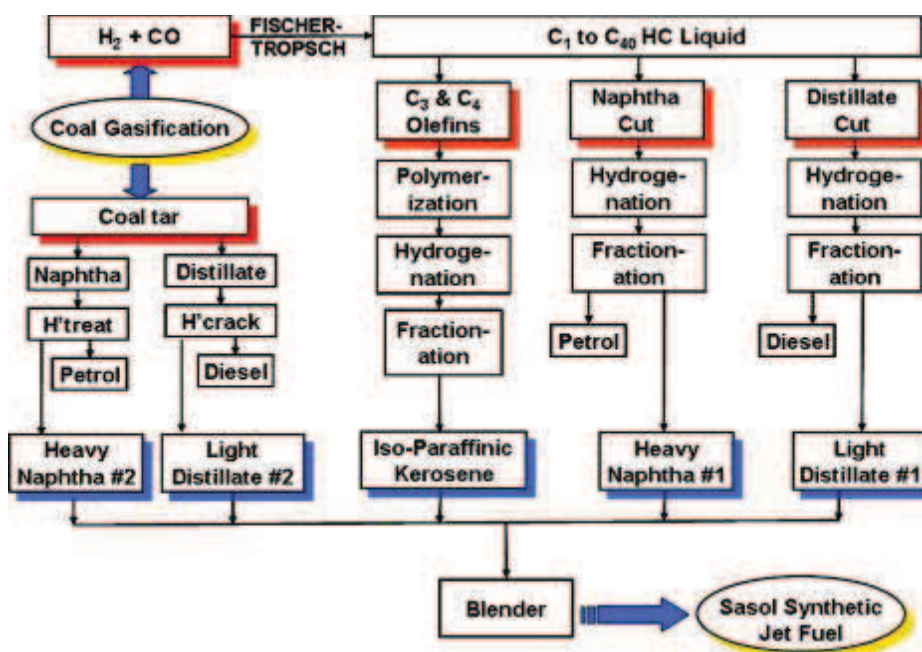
$H_2$ + CO

FISCHER-TROPSCH

$C_1$ to $C_{40}$ HC Liquid

Coal Gasification

$C_3$ & $C_4$ Olefins

Naphtha Cut

Distillate Cut

Polymerization

Hydrogenation

Hydrogenation

Coal tar

Hydrogenation

Fractionation

Fractionation

Naphtha

Distillate

H'treat

H'crack

Fractionation

Petrol

Diesel

Petrol

Diesel

Heavy Naphtha #2

Light Distillate #2

Iso-Paraffinic Kerosene

Heavy Naphtha #1

Light Distillate #1

Blender

Sasol Synthetic Jet Fuel